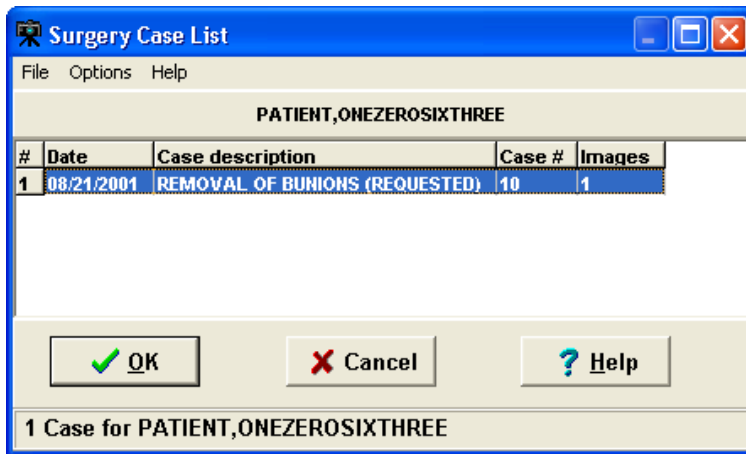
Surgery Case List

File Options Help

PATIENT,ONEZEROSIXTHREE

| # | Date | Case description | Case # | Images |
|---|---|---|---|---|
| 1 | 08/21/2001 | REMOVAL OF BUNIONS (REQUESTED) | 10 | 1 |

OK

Cancel

Help

1 Case for PATIENT,ONEZEROSIXTHREE